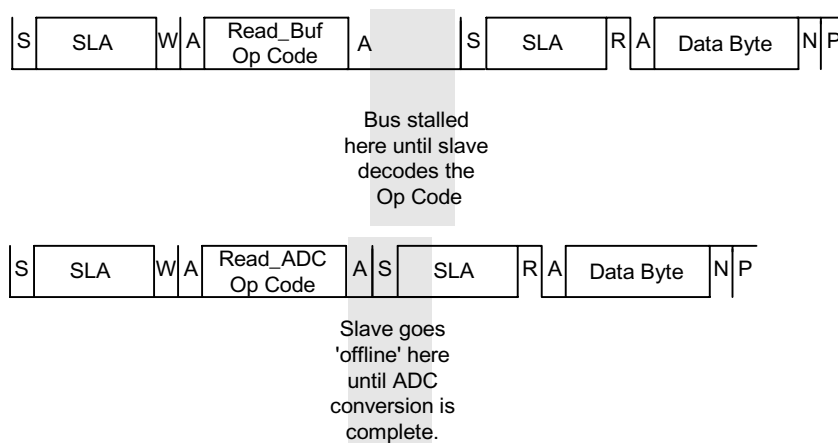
| S | SLA | W | A | Read_Buf Op Code | A | S | SLA | R | A | Data Byte | N | P |
|---|---|---|---|---|---|---|---|---|---|---|---|---|

Bus stalled here until slave decodes the Op Code

| S | SLA | W | A | Read_ADC Op Code | A | S | SLA | R | A | Data Byte | N | P |
|---|---|---|---|---|---|---|---|---|---|---|---|---|

Slave goes 'offline' here until ADC conversion is complete.